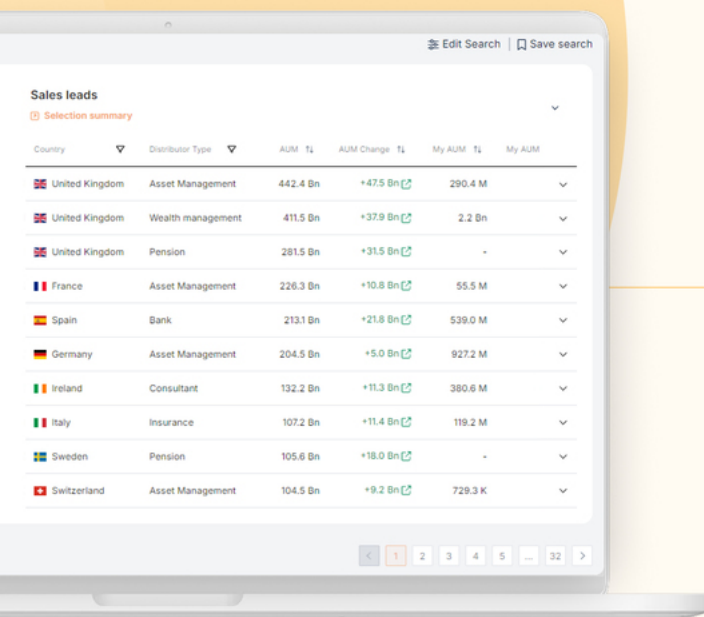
Edit Search | Save search

Sales leads

Selection summary

| Country | Distributor Type | AUM | AUM Change | My AUM | My AUM |
|---|---|---|---|---|---|
| United Kingdom | Asset Management | 442.4 Bn | +47.5 Bn | 290.4 M | |
| United Kingdom | Wealth management | 411.5 Bn | +37.9 Bn | 2.2 Bn | |
| United Kingdom | Pension | 281.5 Bn | +31.5 Bn | - | |
| France | Asset Management | 226.3 Bn | +10.8 Bn | 55.5 M | |
| Spain | Bank | 213.1 Bn | +21.8 Bn | 539.0 M | |
| Germany | Asset Management | 204.5 Bn | +5.0 Bn | 927.2 M | |
| Ireland | Consultant | 132.2 Bn | +11.3 Bn | 380.6 M | |
| Italy | Insurance | 107.2 Bn | +11.4 Bn | 119.2 M | |
| Sweden | Pension | 105.6 Bn | +18.0 Bn | - | |
| Switzerland | Asset Management | 104.5 Bn | +9.2 Bn | 729.3 K | |

< 1 2 3 4 5 ... 32 >